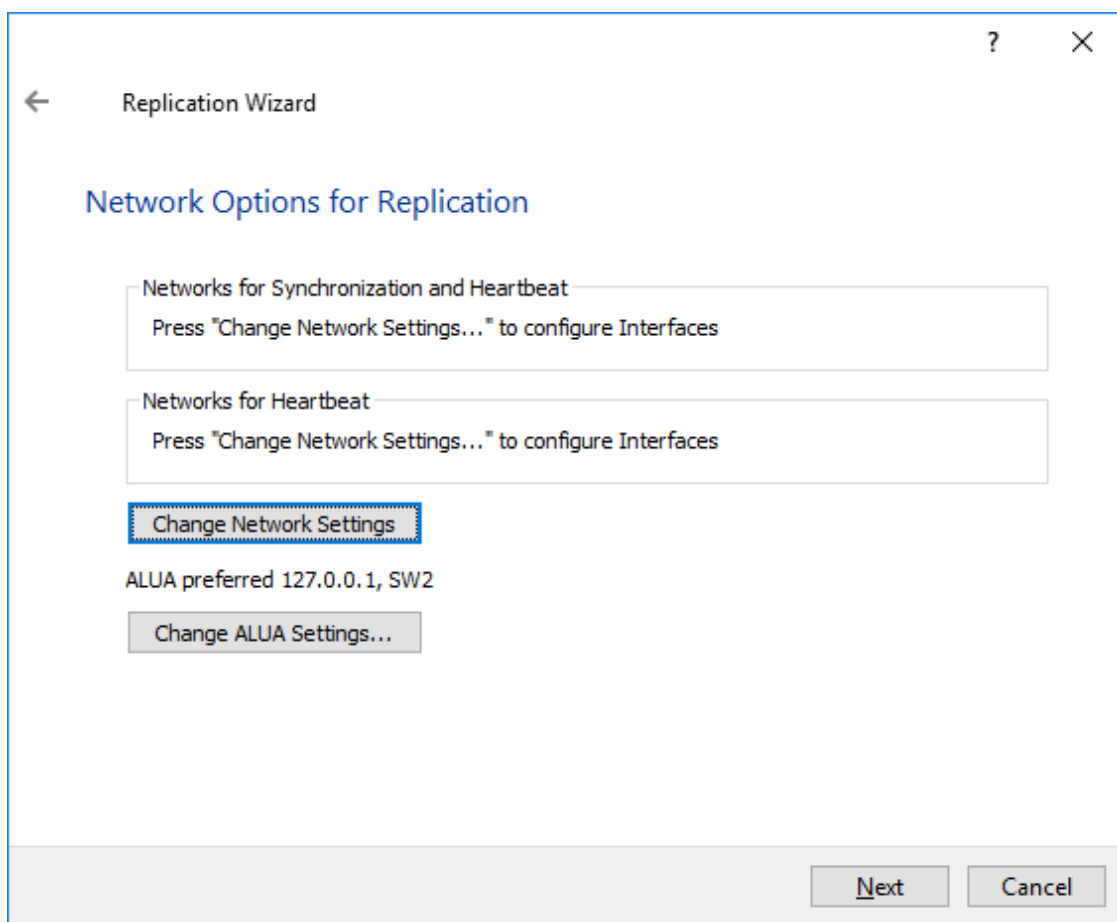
?
×

←
Replication Wizard

Network Options for Replication

Networks for Synchronization and Heartbeat
Press "Change Network Settings..." to configure Interfaces

Networks for Heartbeat
Press "Change Network Settings..." to configure Interfaces

Change Network Settings

ALUA preferred 127.0.0.1, SW2

Change ALUA Settings...

Next
Cancel